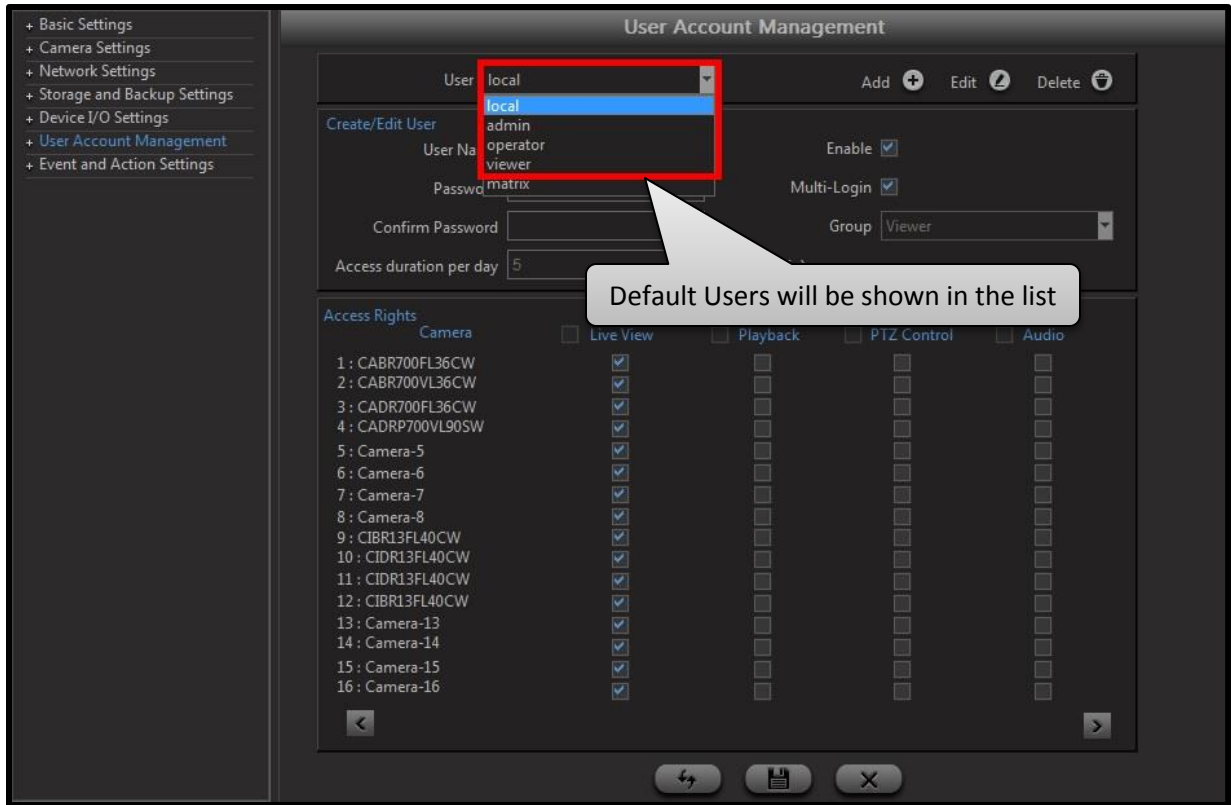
+ Basic Settings
+ Camera Settings
+ Network Settings
+ Storage and Backup Settings
+ Device I/O Settings
+ User Account Management
+ Event and Action Settings

User Account Management

User local

local
admin
operator
viewer
matrix

Add Edit Delete

Create/Edit User

User Na

Enable

Passwo

Multi-Login

Confirm Password

Group Viewer

Access duration per day 5

Default Users will be shown in the list

Access Rights

Camera Live View Playback PTZ Control Audio

1 : CABR700FL36CW
2 : CABR700VL36CW
3 : CADR700FL36CW
4 : CADRP700VL90SW
5 : Camera-5
6 : Camera-6
7 : Camera-7
8 : Camera-8
9 : CIBR13FL40CW
10 : CIDR13FL40CW
11 : CIDR13FL40CW
12 : CIBR13FL40CW
13 : Camera-13
14 : Camera-14
15 : Camera-15
16 : Camera-16